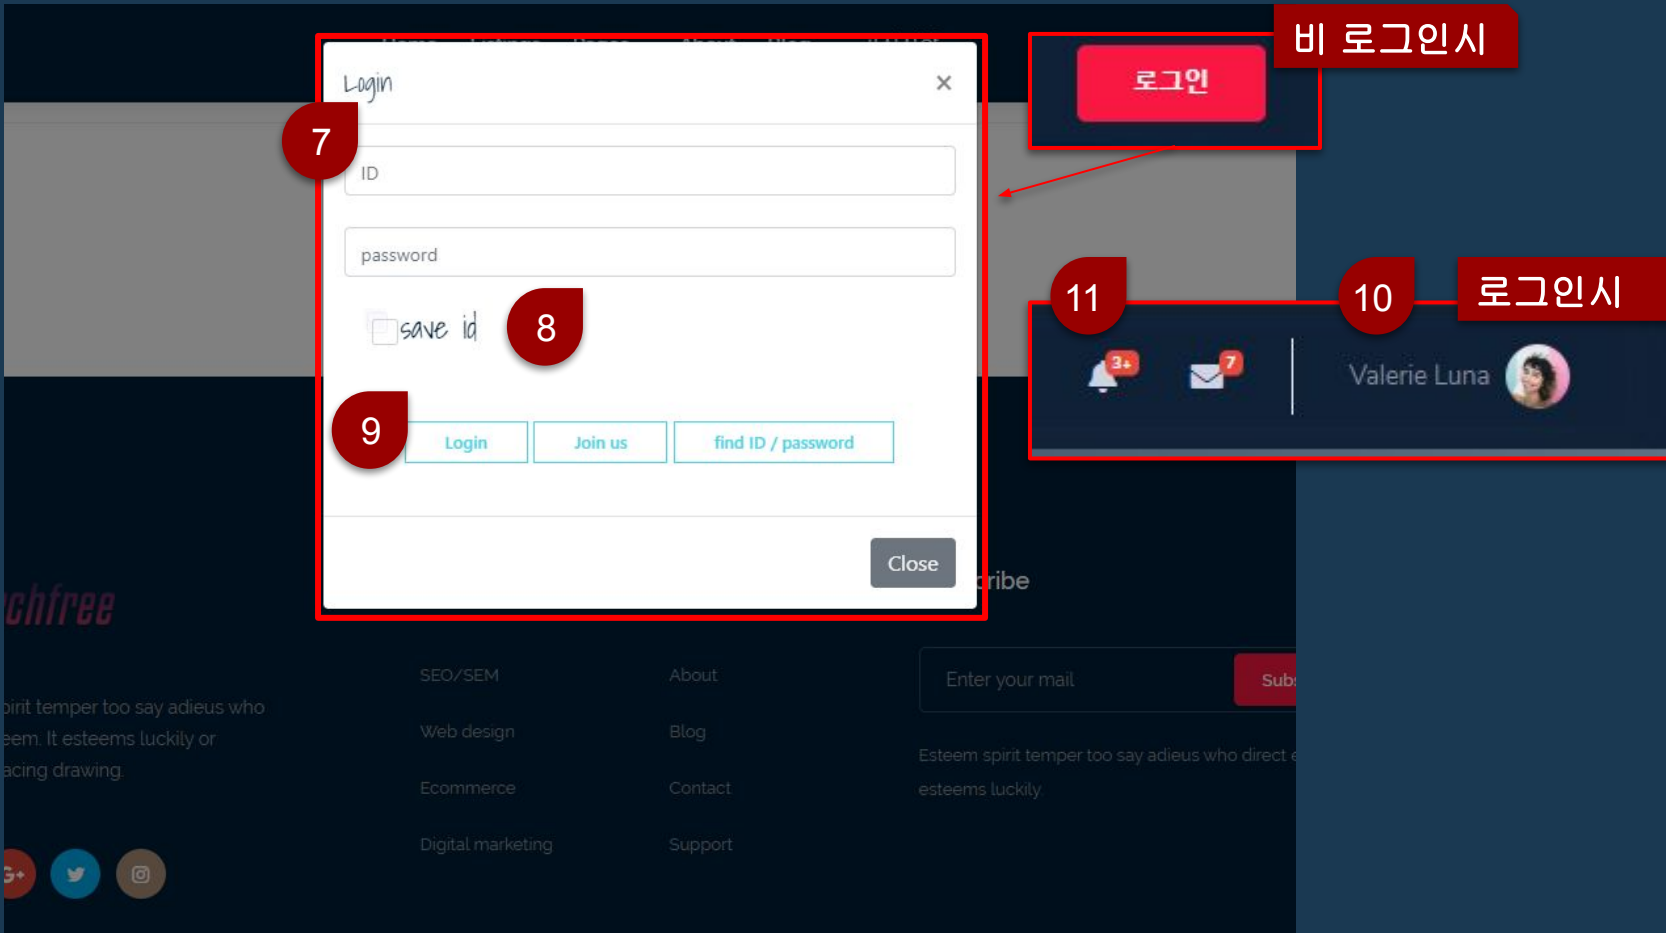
Login

×

7

ID

password

save id

8

9

Login

Join us

find ID / password

Close

비 로그인시

로그인

11

10

로그인시

3+

7

Valerie Luna

chfree

ribe

pirit temper too say adieus who eem. It esteems luckily or acing drawing.

SEO/SEM

Web design

Ecommerce

Digital marketing

About

Blog

Contact

Support

Enter your mail

Subs

Esteem spirit temper too say adieus who direct e esteems luckily

G+